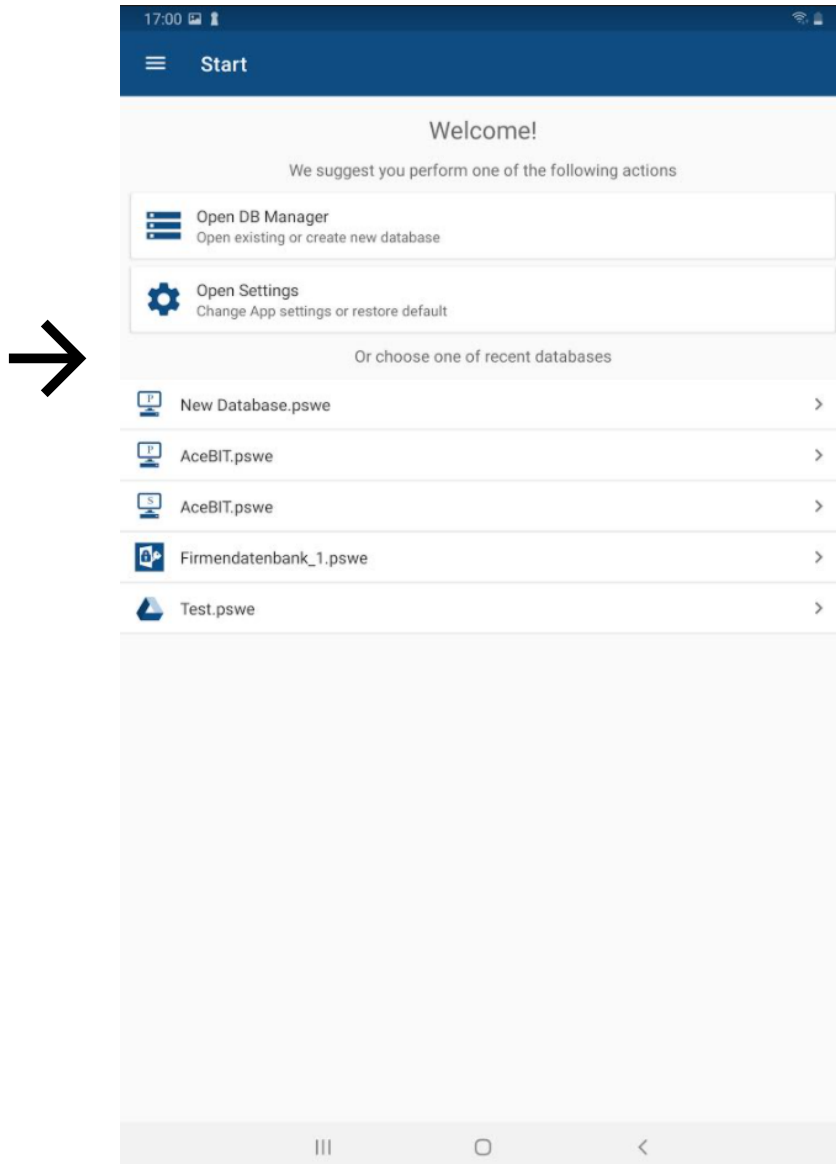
17:00

Start

Welcome!

We suggest you perform one of the following actions

Open DB Manager
Open existing or create new database

Open Settings
Change App settings or restore default

Or choose one of recent databases

P New Database.pswe

P AceBIT.pswe

S AceBIT.pswe

Firmendatenbank_1.pswe

Test.pswe